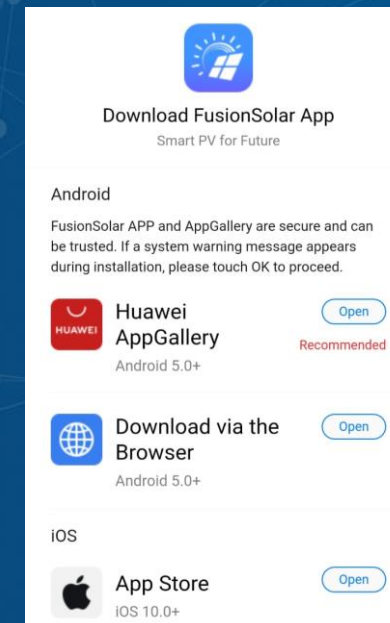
Download FusionSolar App

Smart PV for Future

Android

FusionSolar APP and AppGallery are secure and can be trusted. If a system warning message appears during installation, please touch OK to proceed.

HUAWEI

Huawei AppGallery

Android 5.0+

Open

Recommended

Download via the Browser

Android 5.0+

Open

iOS

App Store

iOS 10.0+

Open